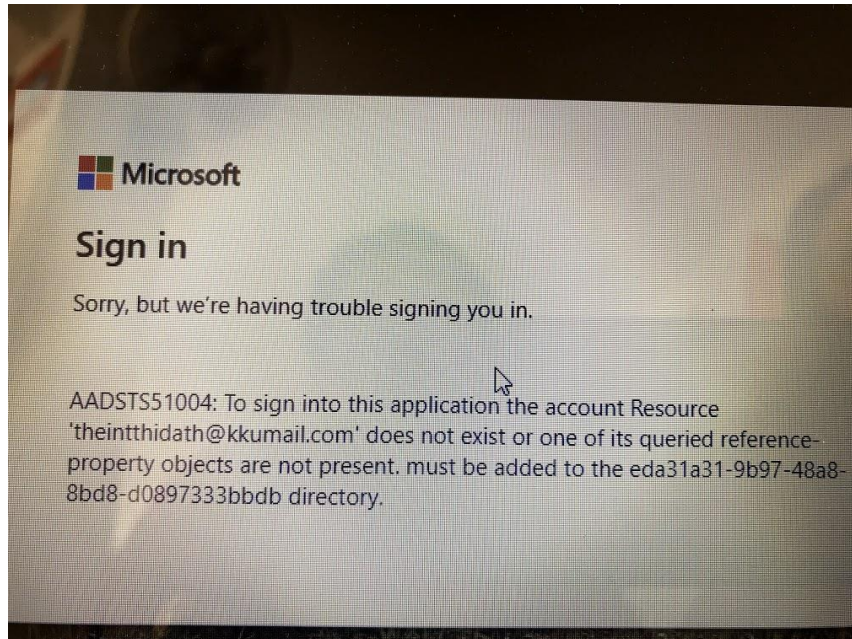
Microsoft

Sign in

Sorry, but we're having trouble signing you in.

AADSTS51004: To sign into this application the account Resource 'theintthidath@kkumail.com' does not exist or one of its queried reference-property objects are not present. must be added to the eda31a31-9b97-48a8-8bd8-d0897333bbdb directory.